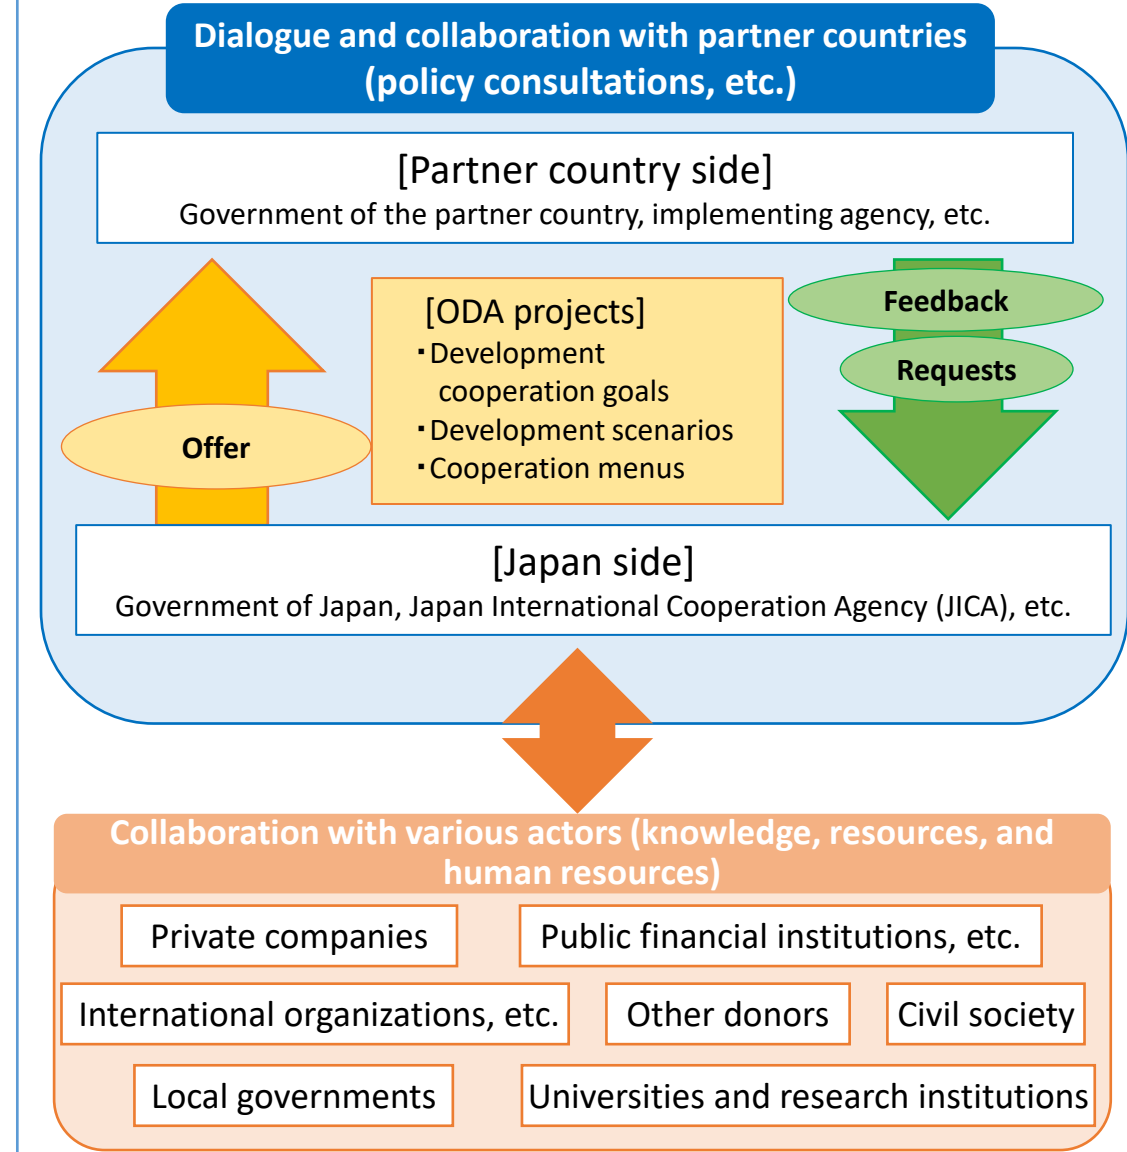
Dialogue and collaboration with partner countries (policy consultations, etc.)

[Partner country side]
Government of the partner country, implementing agency, etc.

Offer

[ODA projects]
・Development cooperation goals
・Development scenarios
・Cooperation menus

Feedback

Requests

[Japan side]
Government of Japan, Japan International Cooperation Agency (JICA), etc.

Collaboration with various actors (knowledge, resources, and human resources)

Private companies

Public financial institutions, etc.

International organizations, etc.

Other donors

Civil society

Local governments

Universities and research institutions